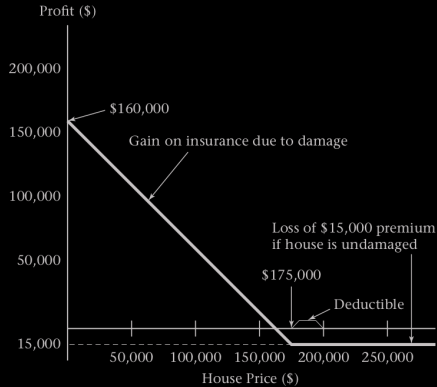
Profit ($)

200,000

150,000

100,000

50,000

15,000

$160,000

Gain on insurance due to damage

Loss of $15,000 premium if house is undamaged

$175,000

Deductible

50,000 100,000 150,000 200,000 250,000

House Price ($)